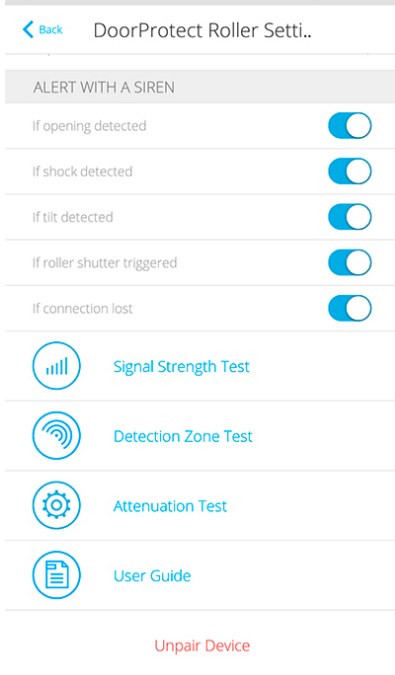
Back DoorProtect Roller Setti..

ALERT WITH A SIREN

If opening detected

If shock detected

If tilt detected

If roller shutter triggered

If connection lost

Signal Strength Test

Detection Zone Test

Attenuation Test

User Guide

Unpair Device